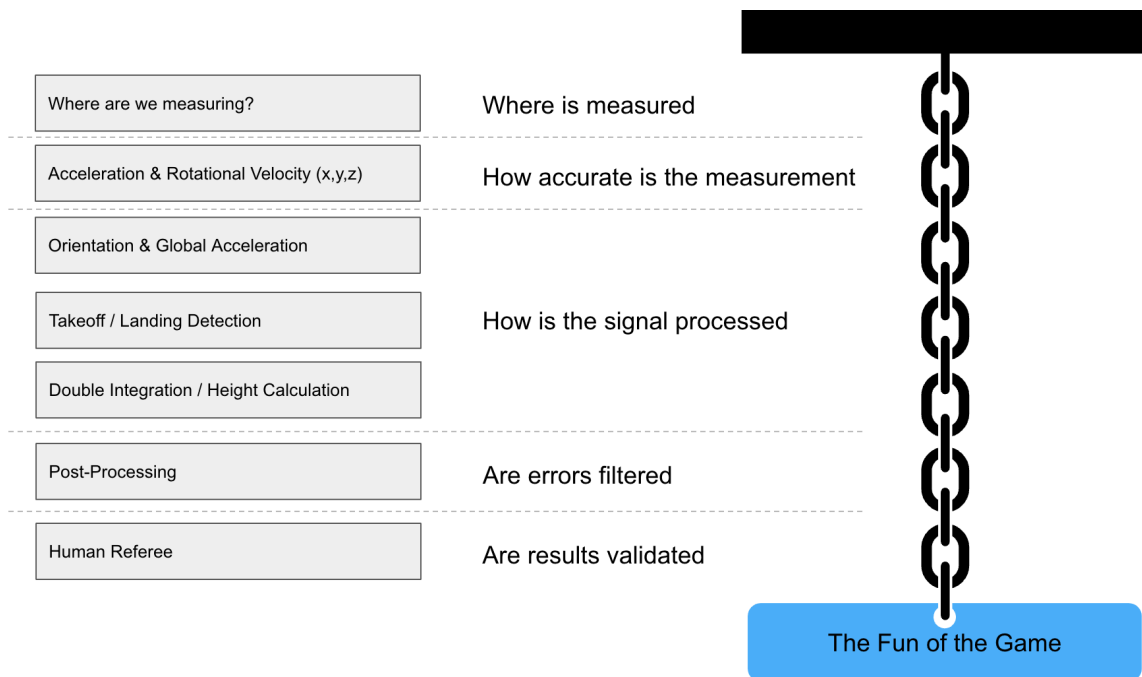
Where are we measuring?

Where is measured

Acceleration & Rotational Velocity (x,y,z)

How accurate is the measurement

Orientation & Global Acceleration

Takeoff / Landing Detection

How is the signal processed

Double Integration / Height Calculation

Post-Processing

Are errors filtered

Human Referee

Are results validated

The Fun of the Game